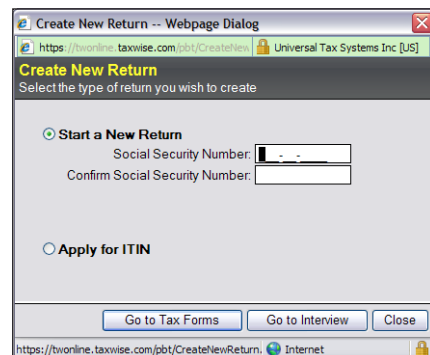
Create New Return -- Webpage Dialog

https://twonline.taxwise.com/pbt/CreateNew Universal Tax Systems Inc [US]

Create New Return
Select the type of return you wish to create

Start a New Return
Social Security Number: _-_-_
Confirm Social Security Number:

Apply for ITIN

Go to Tax Forms Go to Interview Close

https://twonline.taxwise.com/pbt/CreateNewReturn. Internet